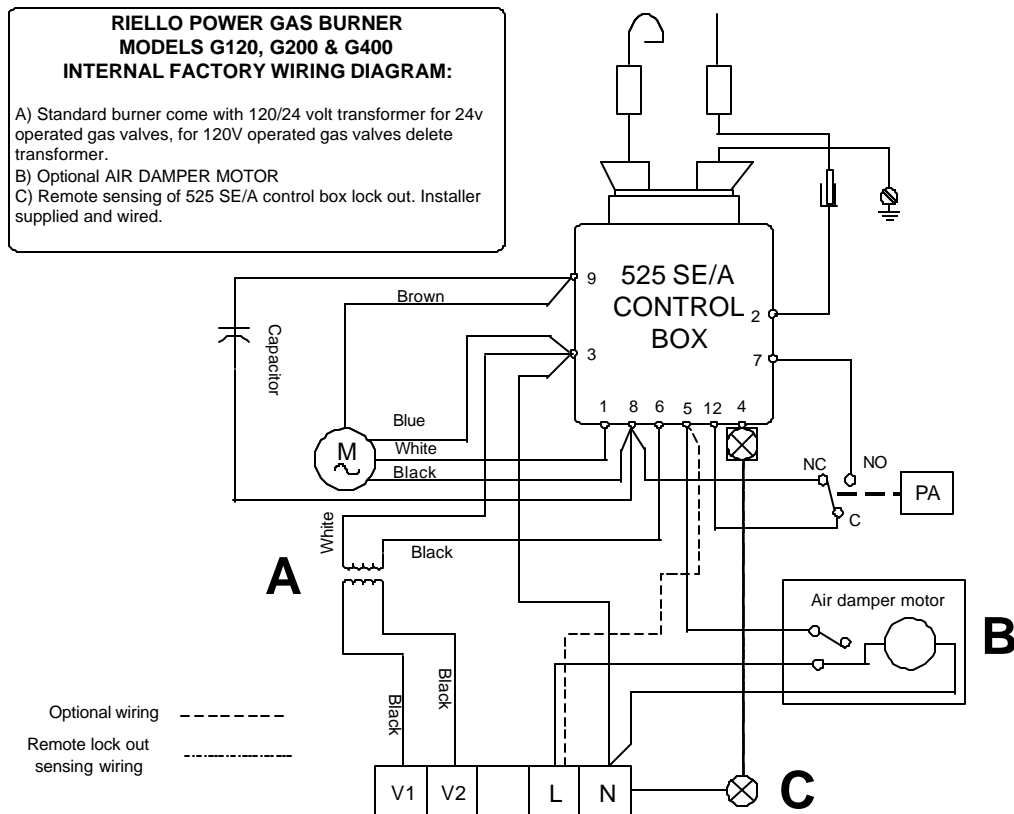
RIELLO POWER GAS BURNER
MODELS G120, G200 & G400
INTERNAL FACTORY WIRING DIAGRAM:

A) Standard burner come with 120/24 volt transformer for 24v operated gas valves, for 120V operated gas valves delete transformer.
B) Optional AIR DAMPER MOTOR
C) Remote sensing of 525 SE/A control box lock out. Installer supplied and wired.

525 SE/A CONTROL BOX

9
2
3
7
1 8 6 5 12 4

Brown
Capacitor
Blue
White
Black
M
NC
NO
PA
C
White
Black
A
Air damper motor
B
Black
Black
Optional wiring
Remote lock out sensing wiring
V1 V2 L N
C